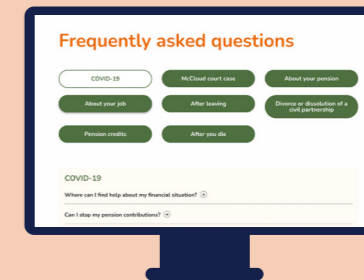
Frequently asked questions

COVID-19

McCloud court case

About your pension

About your job

After leaving

Divorce or dissolution of a civil partnership

Pension credits

After you die

COVID-19

Where can I find help about my financial situation?

Can I stop my pension contributions?